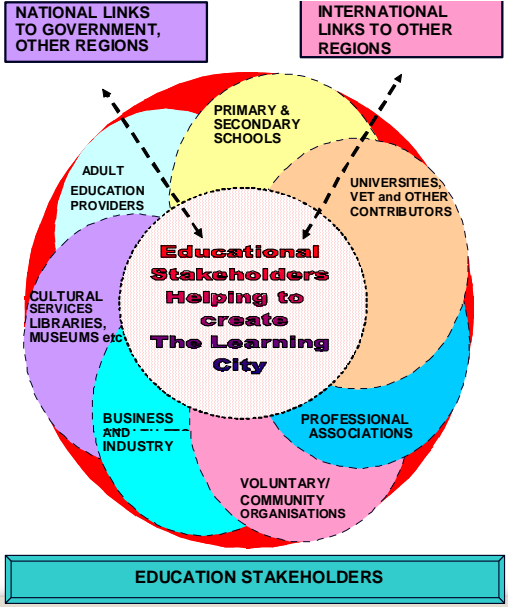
NATIONAL LINKS TO GOVERNMENT, OTHER REGIONS

INTERNATIONAL LINKS TO OTHER REGIONS

PRIMARY & SECONDARY SCHOOLS

ADULT EDUCATION PROVIDERS

UNIVERSITIES, VET and OTHER CONTRIBUTORS

Educational Stakeholders Helping to create The Learning City

CULTURAL SERVICES LIBRARIES, MUSEUMS etc

BUSINESS AND INDUSTRY

PROFESSIONAL ASSOCIATIONS

VOLUNTARY/ COMMUNITY ORGANISATIONS

EDUCATION STAKEHOLDERS